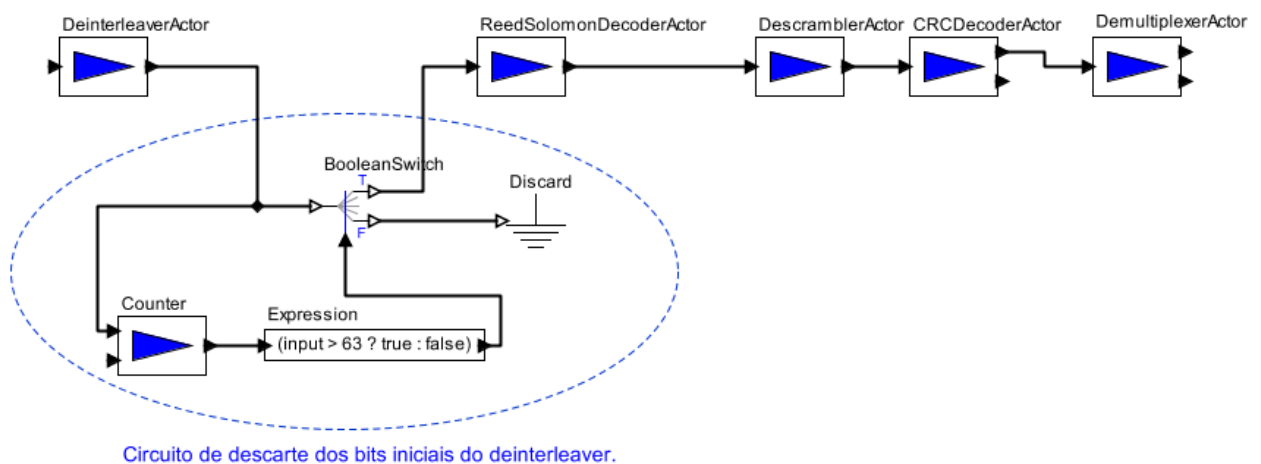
DeinterleaverActor

ReedSolomonDecoderActor

DescramblerActor

CRCDecoderActor

DemultiplexerActor

BooleanSwitch

T

F

Discard

Counter

Expression

(input > 63 ? true : false)

Circuito de descarte dos bits iniciais do deinterleaver.